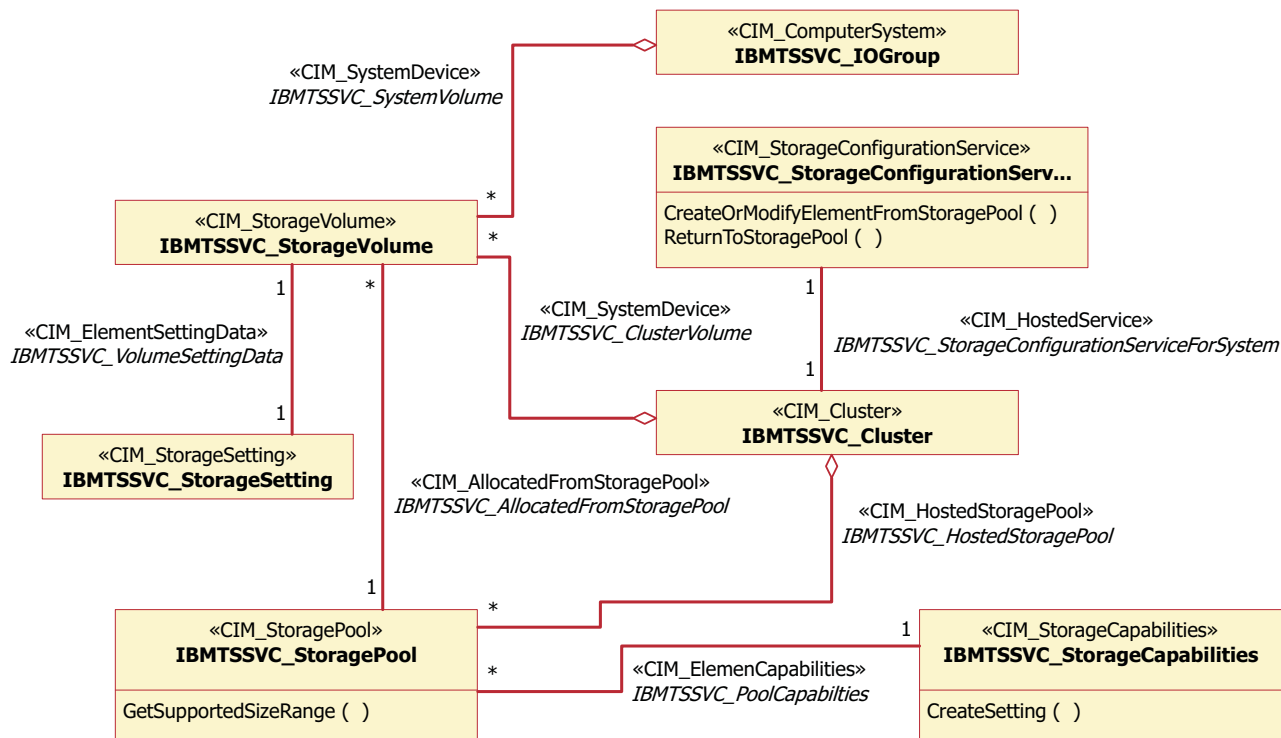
«CIM_ComputerSystem»
**IBMTSSVC_IOGroup**

«CIM_SystemDevice»
*IBMTSSVC_SystemVolume*

«CIM_StorageConfigurationService»
**IBMTSSVC_StorageConfigurationServ...**
CreateOrModifyElementFromStoragePool ( )
ReturnToStoragePool ( )

*

«CIM_StorageVolume»
**IBMTSSVC_StorageVolume**

*

1

*

«CIM_SystemDevice»
*IBMTSSVC_ClusterVolume*

1

«CIM_HostedService»
*IBMTSSVC_StorageConfigurationServiceForSystem*

«CIM_ElementSettingData»
*IBMTSSVC_VolumeSettingData*

1

1

«CIM_Cluster»
**IBMTSSVC_Cluster**

«CIM_StorageSetting»
**IBMTSSVC_StorageSetting**

«CIM_AllocatedFromStoragePool»
*IBMTSSVC_AllocatedFromStoragePool*

«CIM_HostedStoragePool»
*IBMTSSVC_HostedStoragePool*

1

*

1

«CIM_StoragePool»
**IBMTSSVC_StoragePool**
GetSupportedSizeRange ( )

*

«CIM_ElemenCapabilities»
*IBMTSSVC_PoolCapabilties*

«CIM_StorageCapabilities»
**IBMTSSVC_StorageCapabilities**
CreateSetting ( )